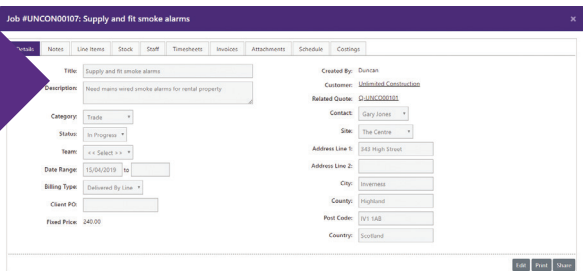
Job #UNCON00107: Supply and fit smoke alarms

Details | Notes | Line Items | Stock | Staff | Timesheets | Invoices | Attachments | Schedule | Costings

Title: Supply and fit smoke alarms
Description: Need mains wired smoke alarms for rental property
Category: Trade
Status: In Progress
Team: << Select >>
Date Range: 15/04/2019 to
Billing Type: Delivered By Line
Client PO:
Fixed Price: 240.00

Created By: Duncan
Customer: Unlimited Construction
Related Quote: Q-UNCO00101
Contact: Gary Jones
Site: The Centre
Address Line 1: 543 High Street
Address Line 2:
City: Inverness
County: Highland
Post Code: IV1 1AB
Country: Scotland

Edit | Print | Share